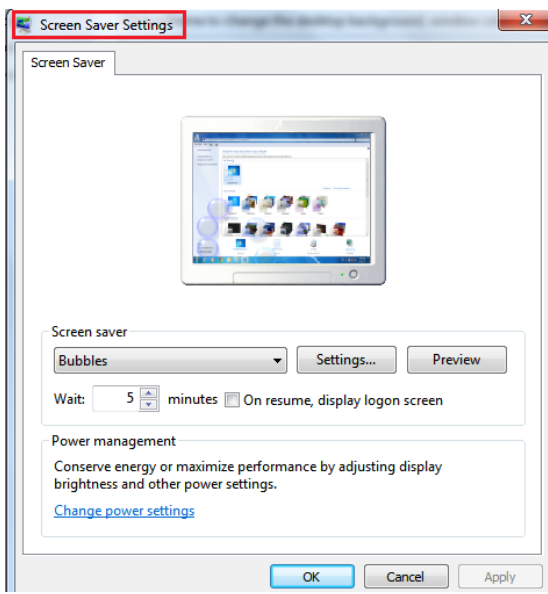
Screen Saver Settings

Screen Saver

Screen saver

Bubbles

Settings...

Preview

Wait: 5 minutes On resume, display logon screen

Power management

Conserve energy or maximize performance by adjusting display brightness and other power settings.

Change power settings

OK

Cancel

Apply